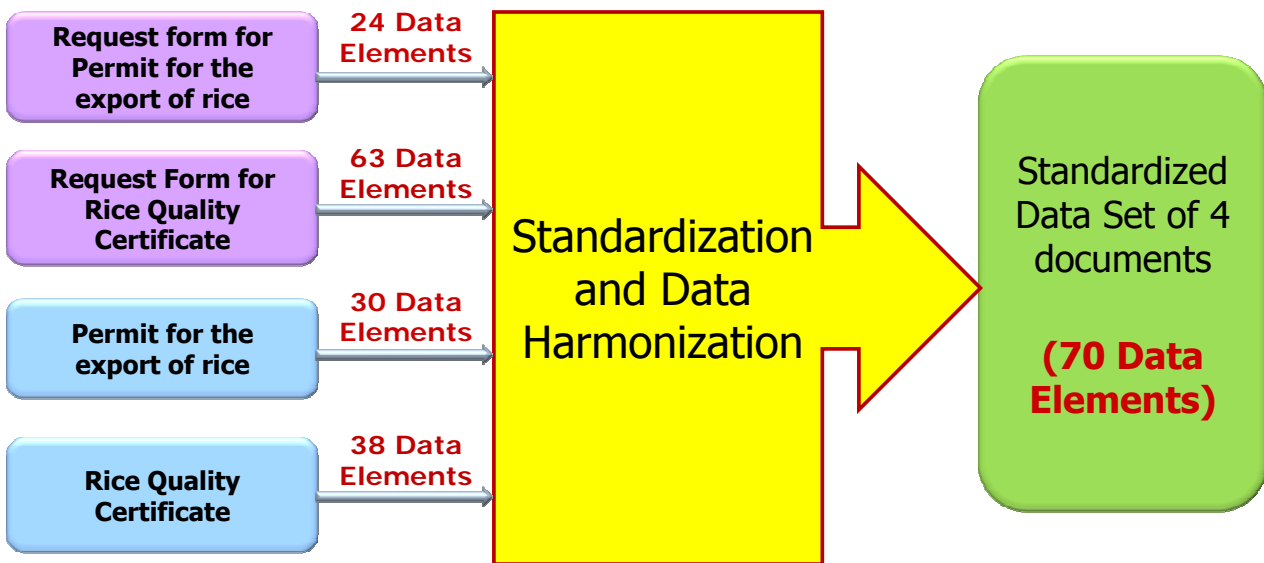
Request form for Permit for the export of rice

24 Data Elements

Request Form for Rice Quality Certificate

63 Data Elements

Permit for the export of rice

30 Data Elements

Rice Quality Certificate

38 Data Elements

Standardization and Data Harmonization

Standardized Data Set of 4 documents

(70 Data Elements)